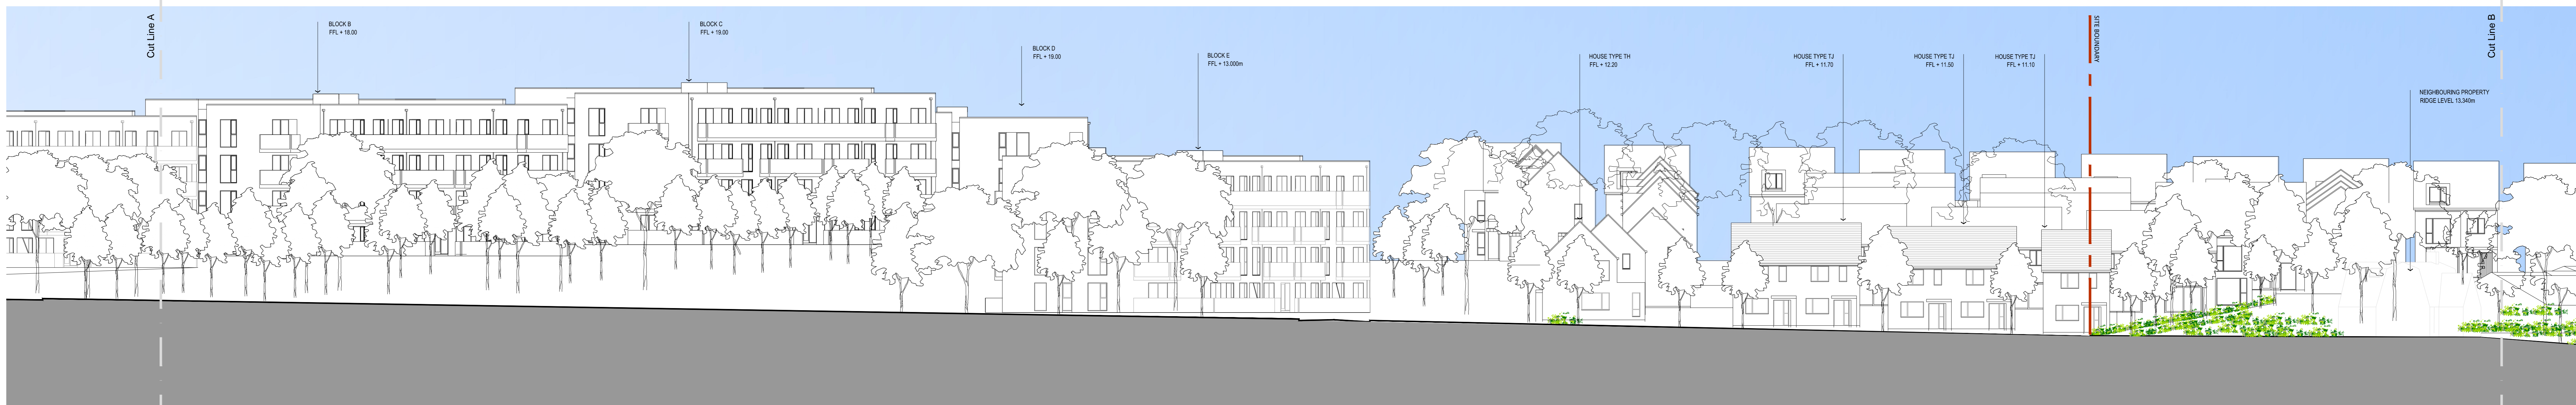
Cut Line A

BLOCK B
FFL + 18.00

BLOCK C
FFL + 19.00

BLOCK D
FFL + 19.00

BLOCK E
FFL + 13.000m

HOUSE TYPE TH
FFL + 12.20

HOUSE TYPE TJ
FFL + 11.70

HOUSE TYPE TJ
FFL + 11.50

HOUSE TYPE TJ
FFL + 11.10

SITE BOUNDARY

NEIGHBOURING PROPERTY
RIDGE LEVEL 13.340m

Cut Line B